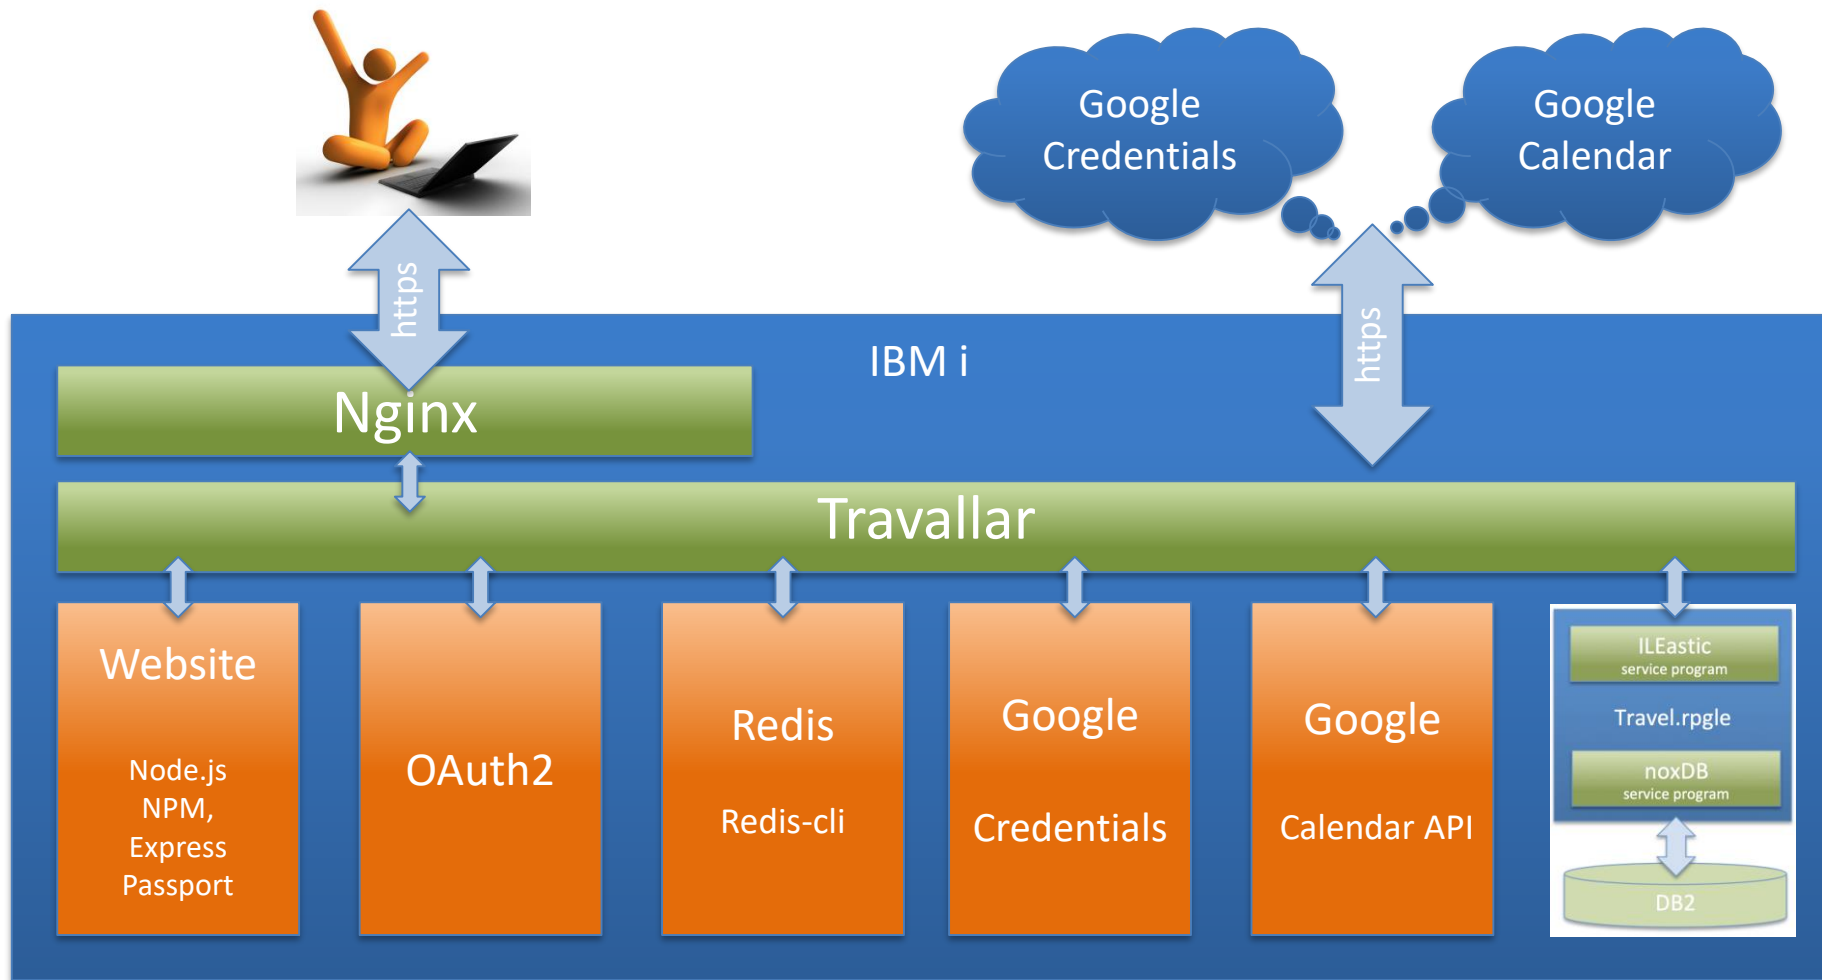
Google Credentials

Google Calendar

https

https

IBM i

Nginx

Travallar

Website

Node.js NPM, Express Passport

OAuth2

Redis

Redis-cli

Google

Credentials

Google

Calendar API

ILEastic
service program

Travel.rpgle

noxDB
service program

DB2